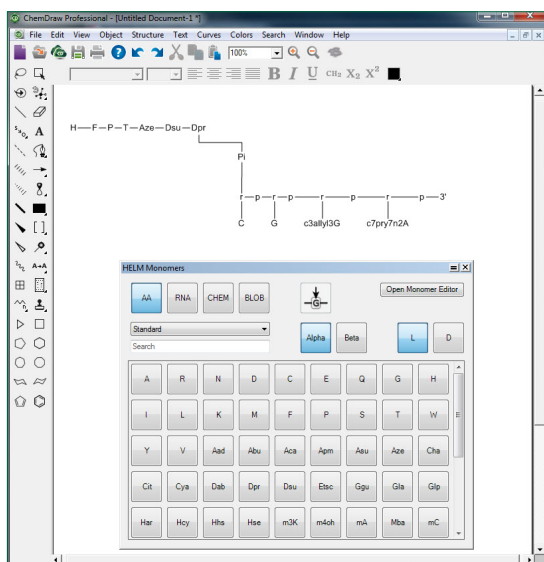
ChemDraw Professional - [Untitled Document-1 *]

File Edit View Object Structure Text Curves Colors Search Window Help

100%

B I U $CH_2$ $X_2$ $X^2$

H—F—P—T—Aze—Dsu—Dpr

Pi

r—p—r—p—r—p—r—p—3'

C G c3allyl3G c7pry7n2A

HELM Monomers

AA RNA CHEM BLOB

G

Open Monomer Editor

Standard

Search

Alpha Beta L D

| A | R | N | D | C | E | Q | G | H |
|---|---|---|---|---|---|---|---|---|
| I | L | K | M | F | P | S | T | W |
| Y | V | Aad | Abu | Aca | Apm | Asu | Aze | Cha |
| Cit | Cya | Dab | Dpr | Dsu | Etsc | Ggu | Gla | Glp |
| Har | Hcy | Hhs | Hse | m3K | m4oh | mA | Mba | mC |